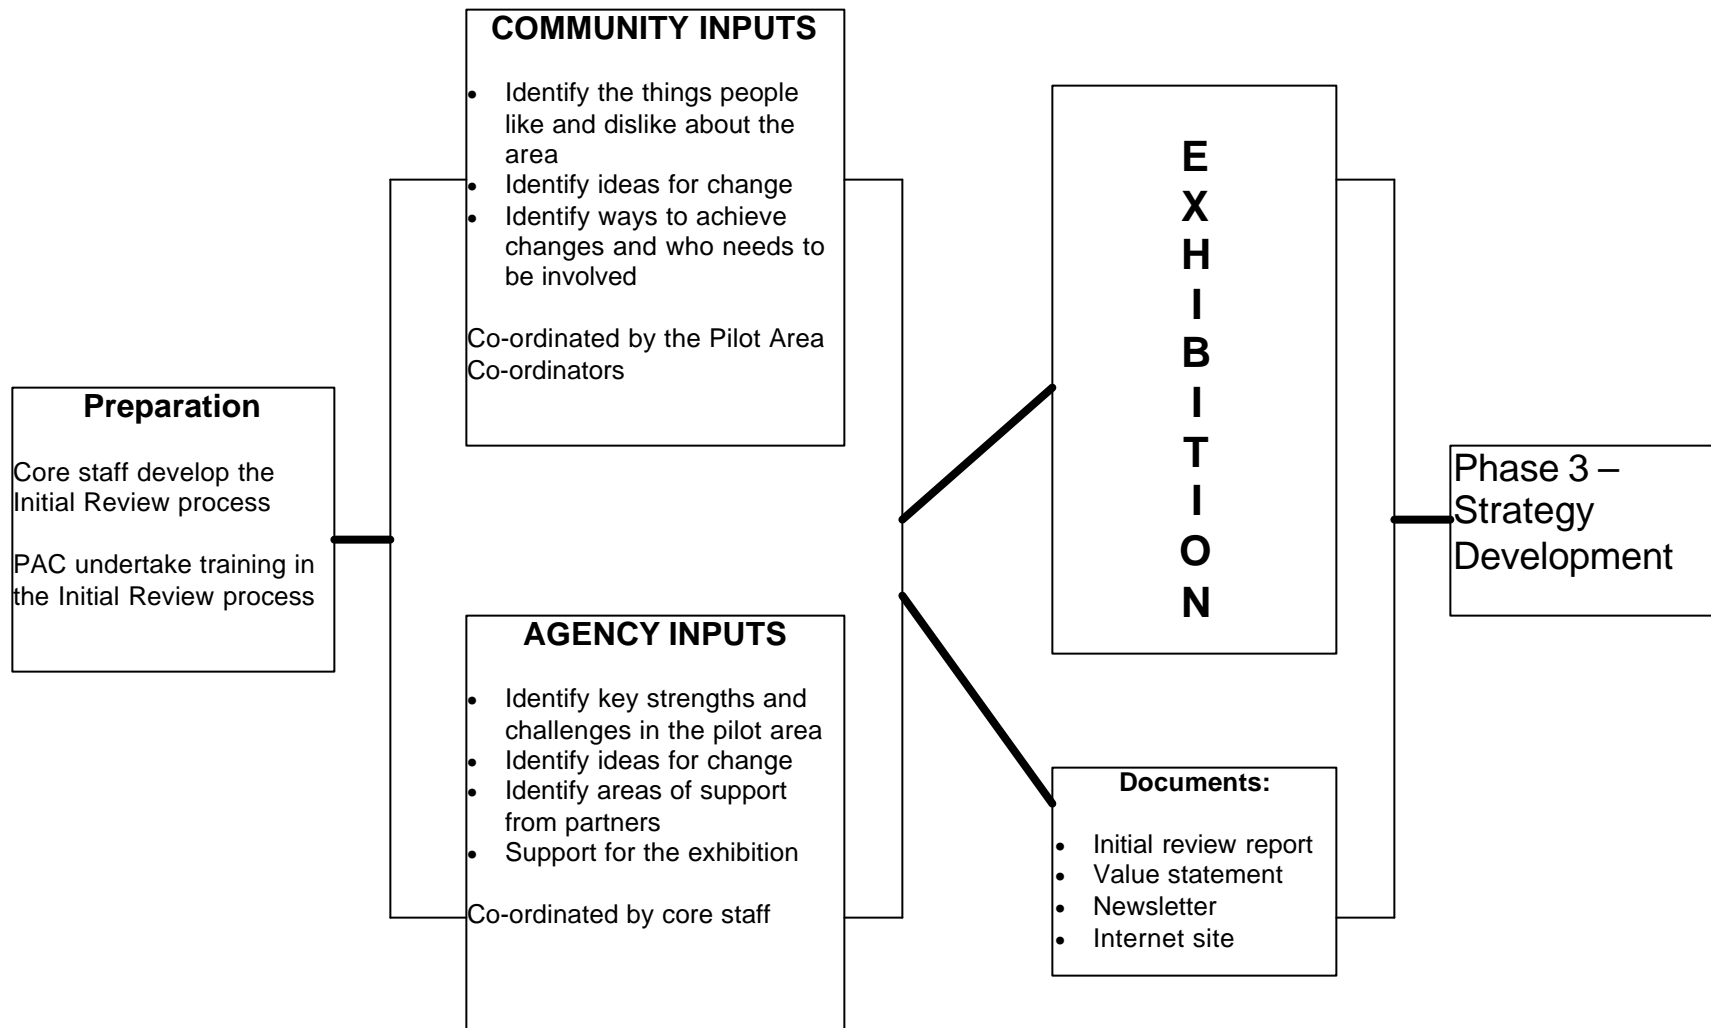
**Preparation**

Core staff develop the Initial Review process

PAC undertake training in the Initial Review process

**COMMUNITY INPUTS**

- Identify the things people like and dislike about the area
- Identify ideas for change
- Identify ways to achieve changes and who needs to be involved

Co-ordinated by the Pilot Area Co-ordinators

**AGENCY INPUTS**

- Identify key strengths and challenges in the pilot area
- Identify ideas for change
- Identify areas of support from partners
- Support for the exhibition

Co-ordinated by core staff

E
X
H
I
B
I
T
I
O
N

**Documents:**

- Initial review report
- Value statement
- Newsletter
- Internet site

Phase 3 – Strategy Development